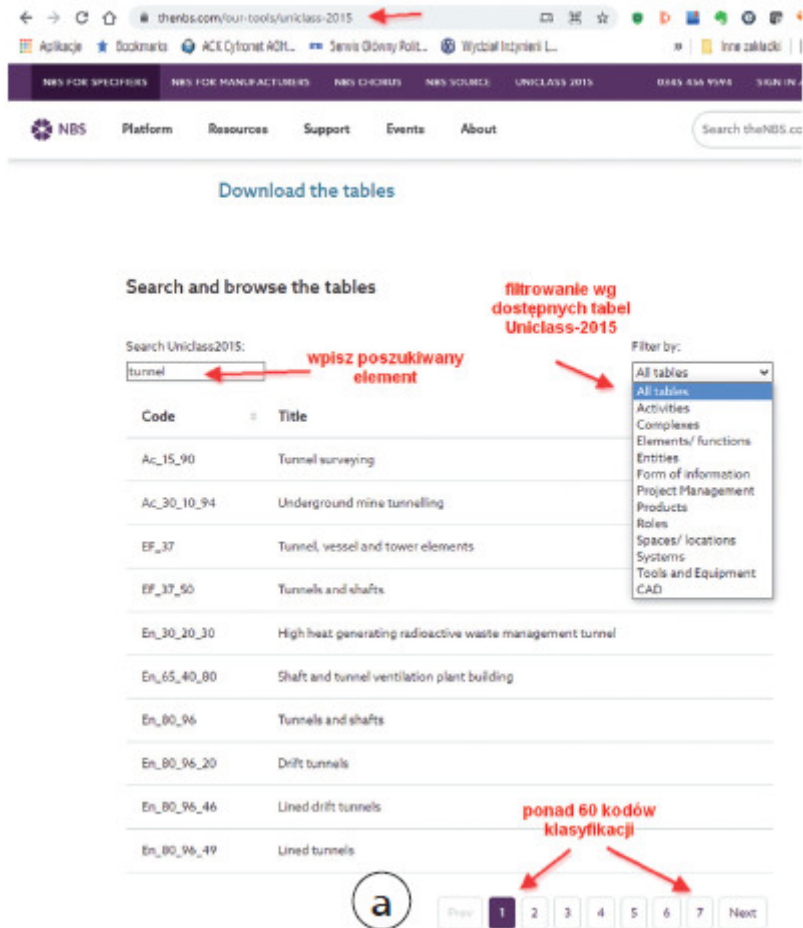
thenbs.com/our-tools/uniclass-2015

Aplikacje Bookmarks ACK Cyfronet AGH... Serwis Główny Polit... Wydział Inżynierii L... » Inne zakładki

NBS FOR SPECIFIERS NBS FOR MANUFACTURERS NBS CHORUS NBS SOURCE UNICLASS 2015 0345 456 9594 SIGN IN

NBS Platform Resources Support Events About Search theNBS.co

Download the tables

Search and browse the tables

filtrowanie wg dostępnych tabel Uniclass-2015

Search Uniclass2015:
tunnel

wpisz poszukiwany element

Filter by:
All tables
All tables
Activities
Complexes
Elements/ functions
Entities
Form of information
Project Management
Products
Roles
Spaces/ locations
Systems
Tools and Equipment
CAD

| Code | Title |
|---|---|
| Ac_15_90 | Tunnel surveying |
| Ac_30_10_94 | Underground mine tunnelling |
| EF_37 | Tunnel, vessel and tower elements |
| EF_37_50 | Tunnels and shafts |
| En_30_20_30 | High heat generating radioactive waste management tunnel |
| En_65_40_80 | Shaft and tunnel ventilation plant building |
| En_80_96 | Tunnels and shafts |
| En_80_96_20 | Drift tunnels |
| En_80_96_46 | Lined drift tunnels |
| En_80_96_49 | Lined tunnels |

ponad 60 kodów klasyfikacji

a

Prev 1 2 3 4 5 6 7 Next